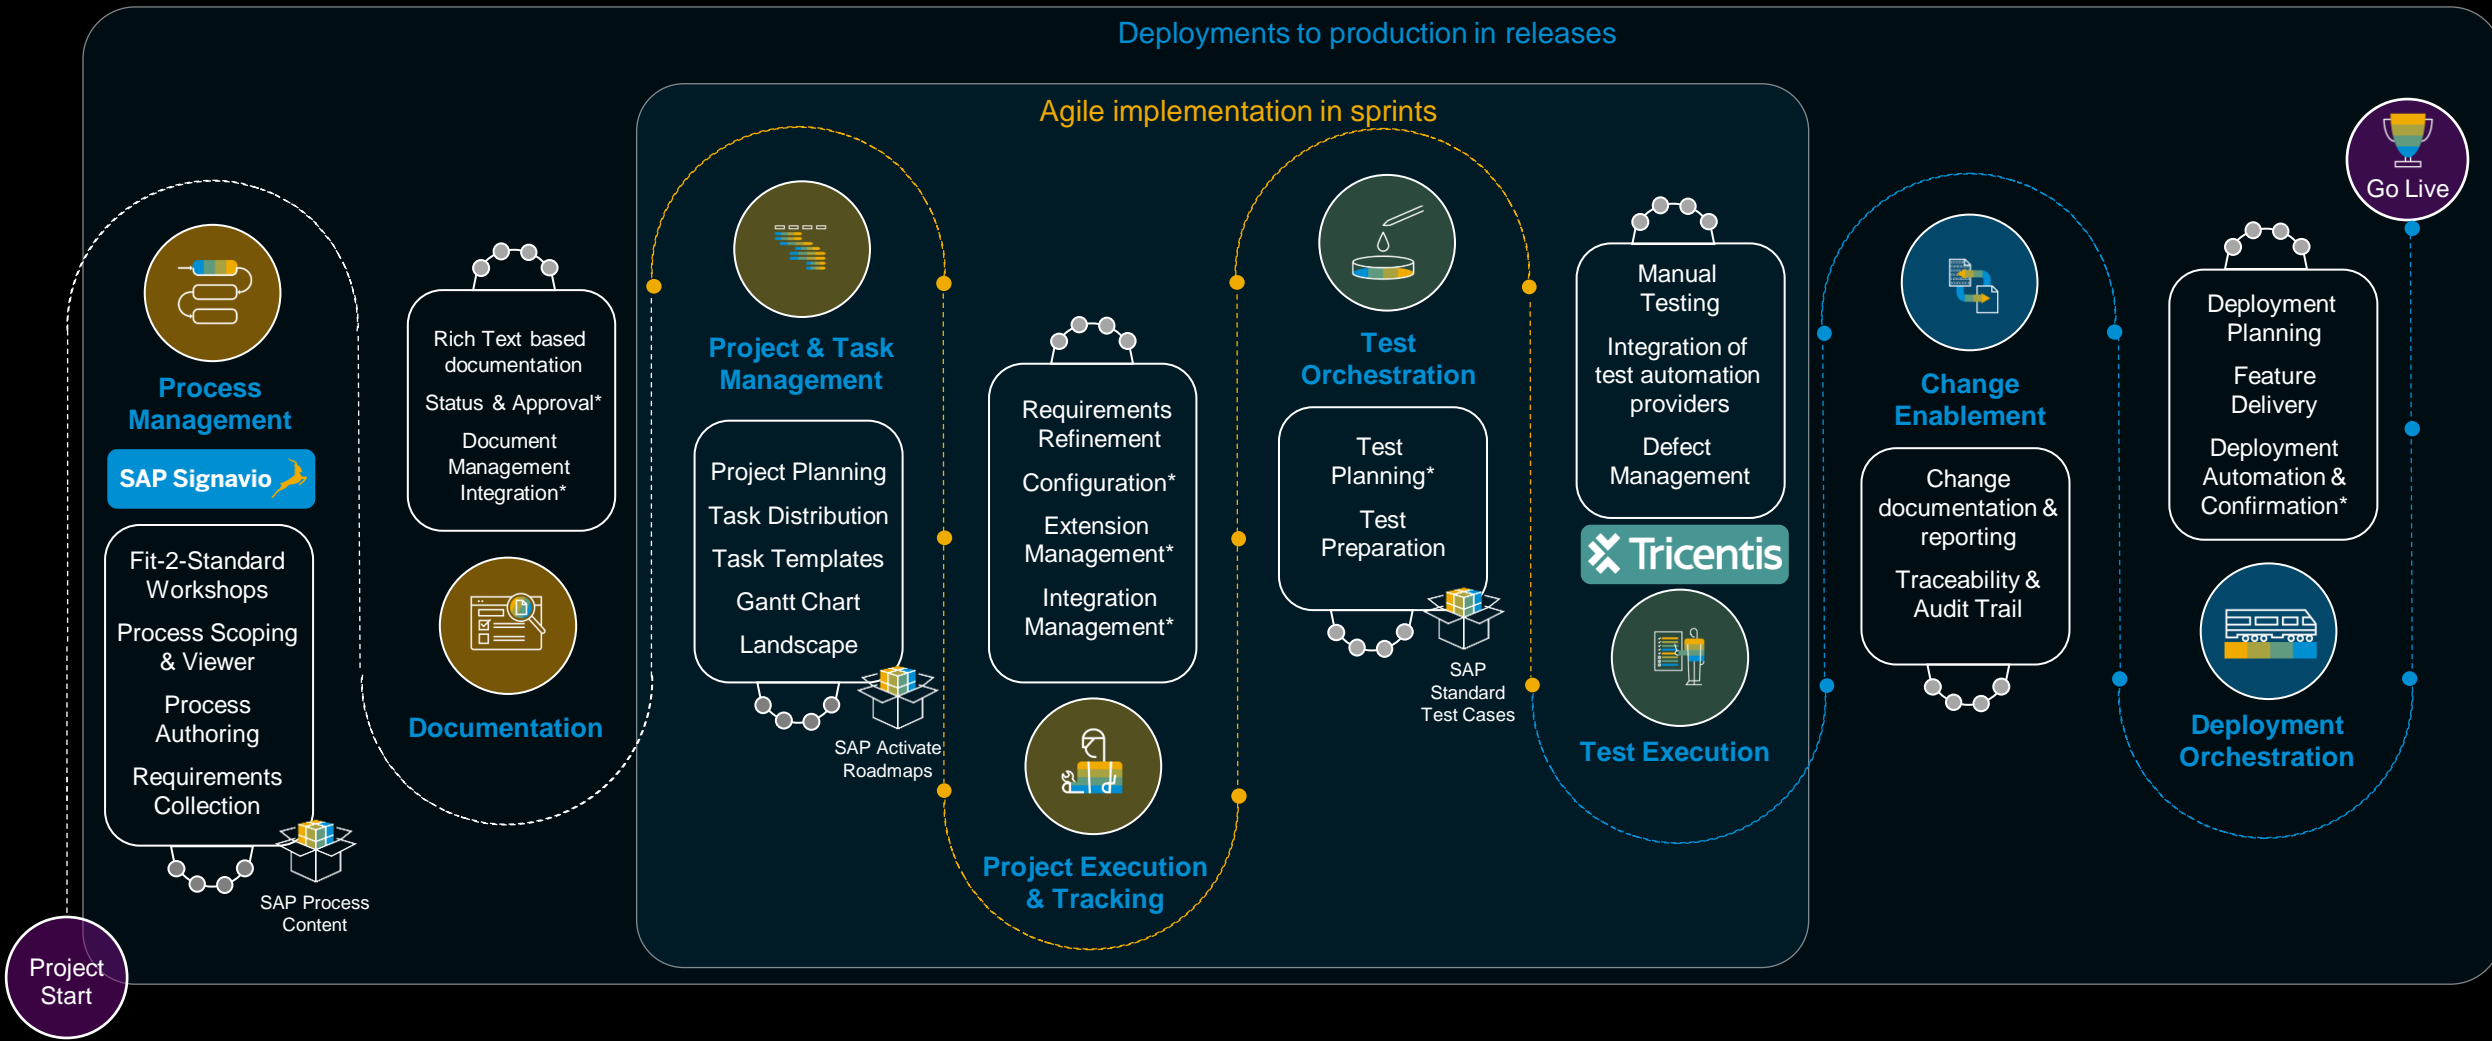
Deployments to production in releases

Agile implementation in sprints

Go Live

Process Management

SAP Signavio

Fit-2-Standard Workshops
Process Scoping & Viewer
Process Authoring
Requirements Collection

SAP Process Content

Rich Text based documentation
Status & Approval*
Document Management Integration*

Documentation

Project & Task Management

Project Planning
Task Distribution
Task Templates
Gantt Chart
Landscape

SAP Activate Roadmaps

Requirements Refinement
Configuration*
Extension Management*
Integration Management*

Project Execution & Tracking

Test Orchestration

Test Planning*
Test Preparation

SAP Standard Test Cases

Manual Testing
Integration of test automation providers
Defect Management

Tricentis

Test Execution

Change Enablement

Change documentation & reporting
Traceability & Audit Trail

Deployment Planning
Feature Delivery
Deployment Automation & Confirmation*

Deployment Orchestration

Project Start